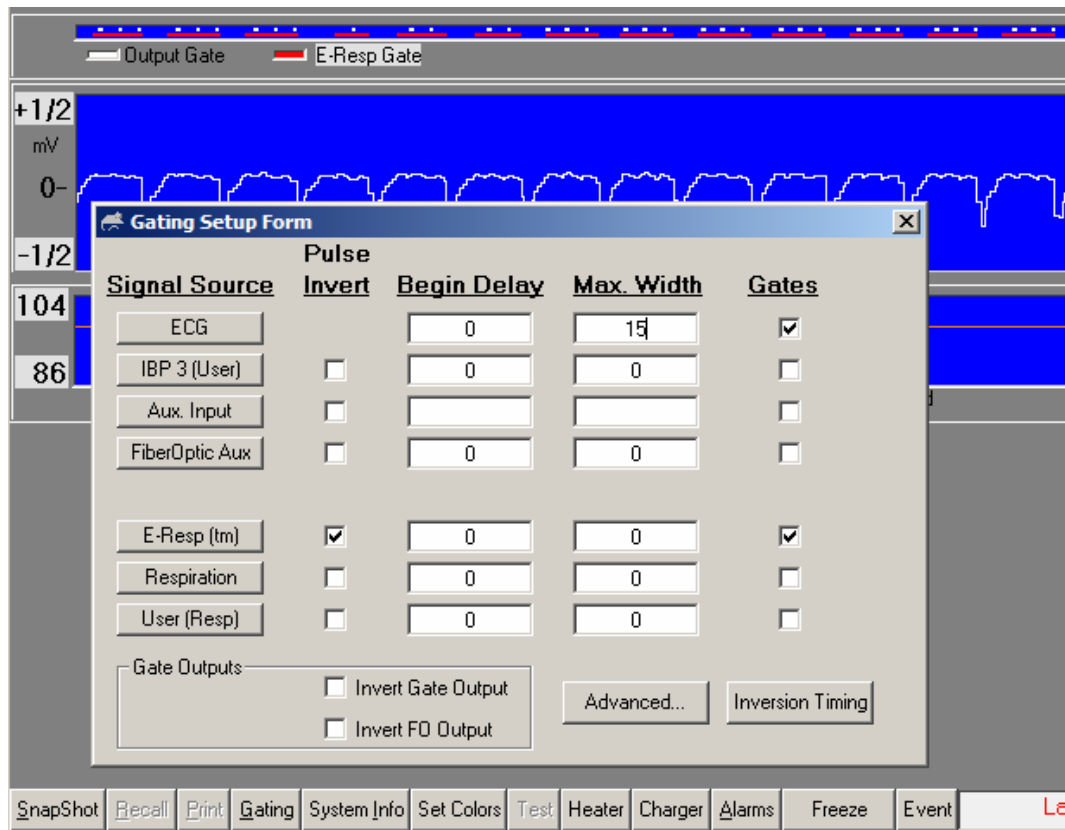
Output Gate   E-Resp Gate

+1/2
mV
0-
-1/2
104
86

Gating Setup Form

| Signal Source | Pulse Invert | Begin Delay | Max. Width | Gates |
|---|---|---|---|---|
| ECG | | 0 | 15 | ☑ |
| IBP 3 (User) | ☐ | 0 | 0 | ☐ |
| Aux. Input | ☐ | | | ☐ |
| FiberOptic Aux | ☐ | 0 | 0 | ☐ |
| E-Resp (tm) | ☑ | 0 | 0 | ☑ |
| Respiration | ☐ | 0 | 0 | ☐ |
| User (Resp) | ☐ | 0 | 0 | ☐ |

Gate Outputs
☐ Invert Gate Output
☐ Invert FO Output

Advanced...   Inversion Timing

SnapShot | Recall | Print | Gating | System Info | Set Colors | Test | Heater | Charger | Alarms | Freeze | Event | La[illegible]